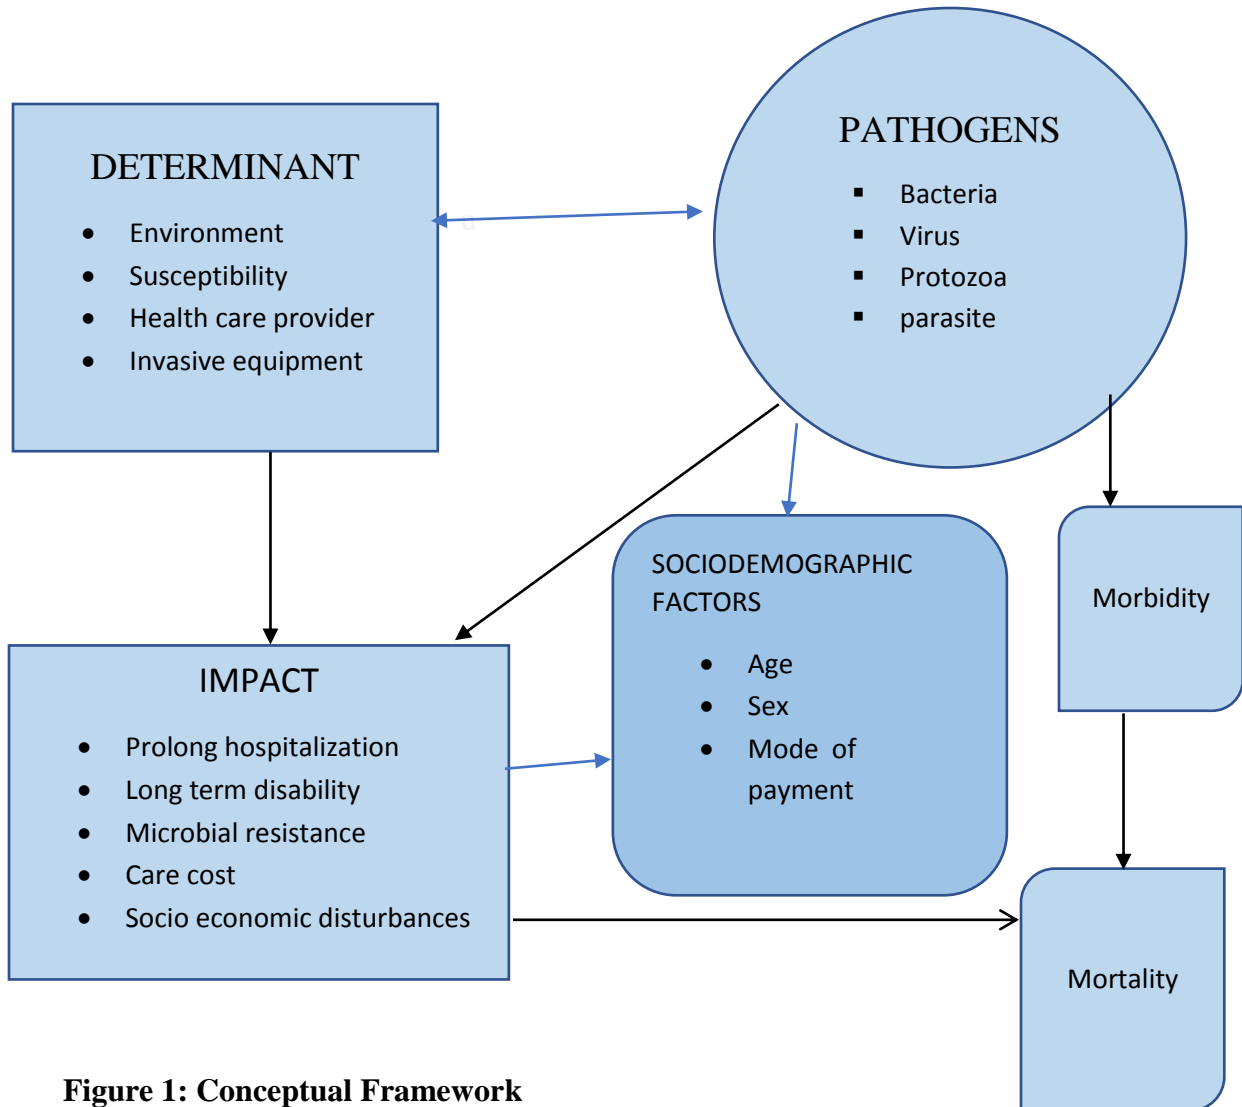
DETERMINANT

- Environment
- Susceptibility
- Health care provider
- Invasive equipment

PATHOGENS

- Bacteria
- Virus
- Protozoa
- parasite

SOCIODEMOGRAPHIC FACTORS

- Age
- Sex
- Mode of payment

Morbidity

IMPACT

- Prolong hospitalization
- Long term disability
- Microbial resistance
- Care cost
- Socio economic disturbances

Mortality

Figure 1: Conceptual Framework